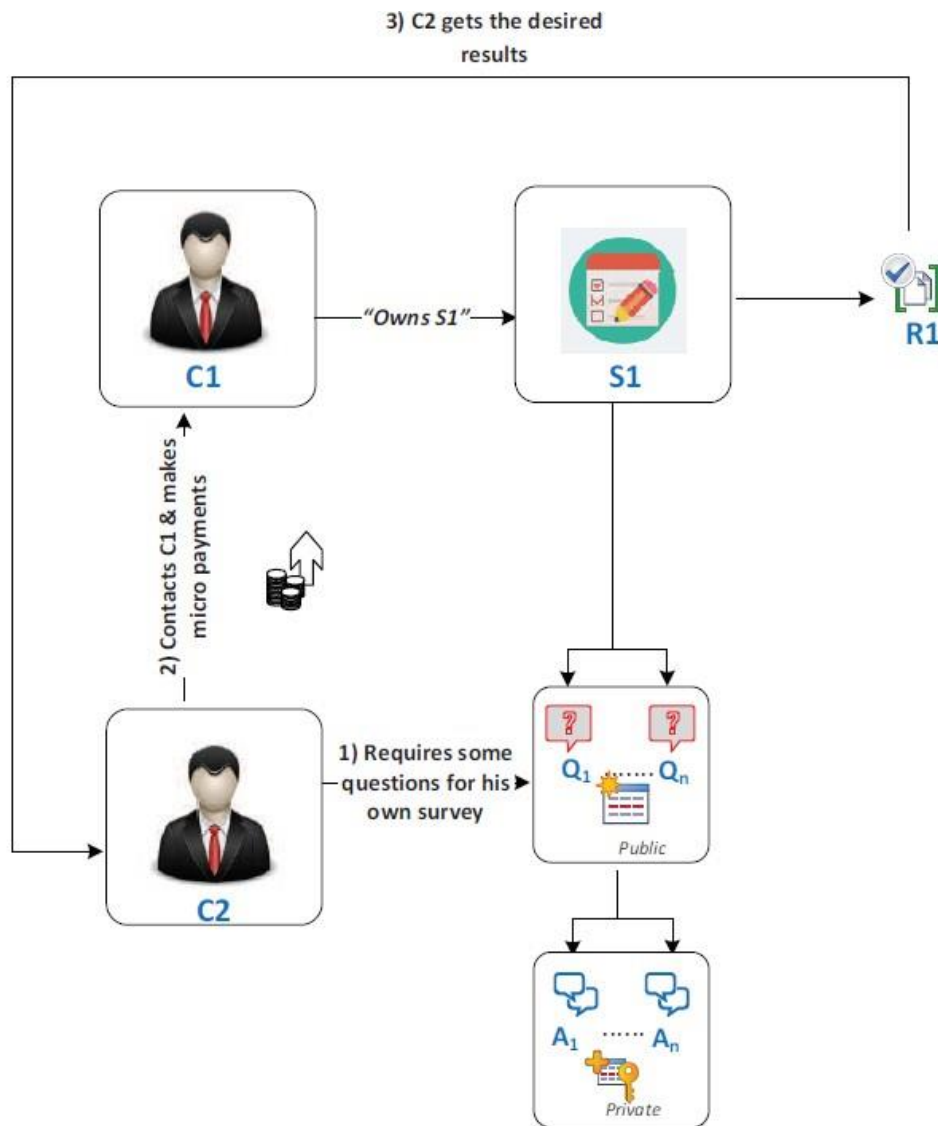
3) C2 gets the desired results

C1

"Owns S1"

S1

R1

2) Contacts C1 & makes micro payments

C2

1) Requires some questions for his own survey

? ?

$Q_1$ ...... $Q_n$

Public

$A_1$ ...... $A_n$

Private